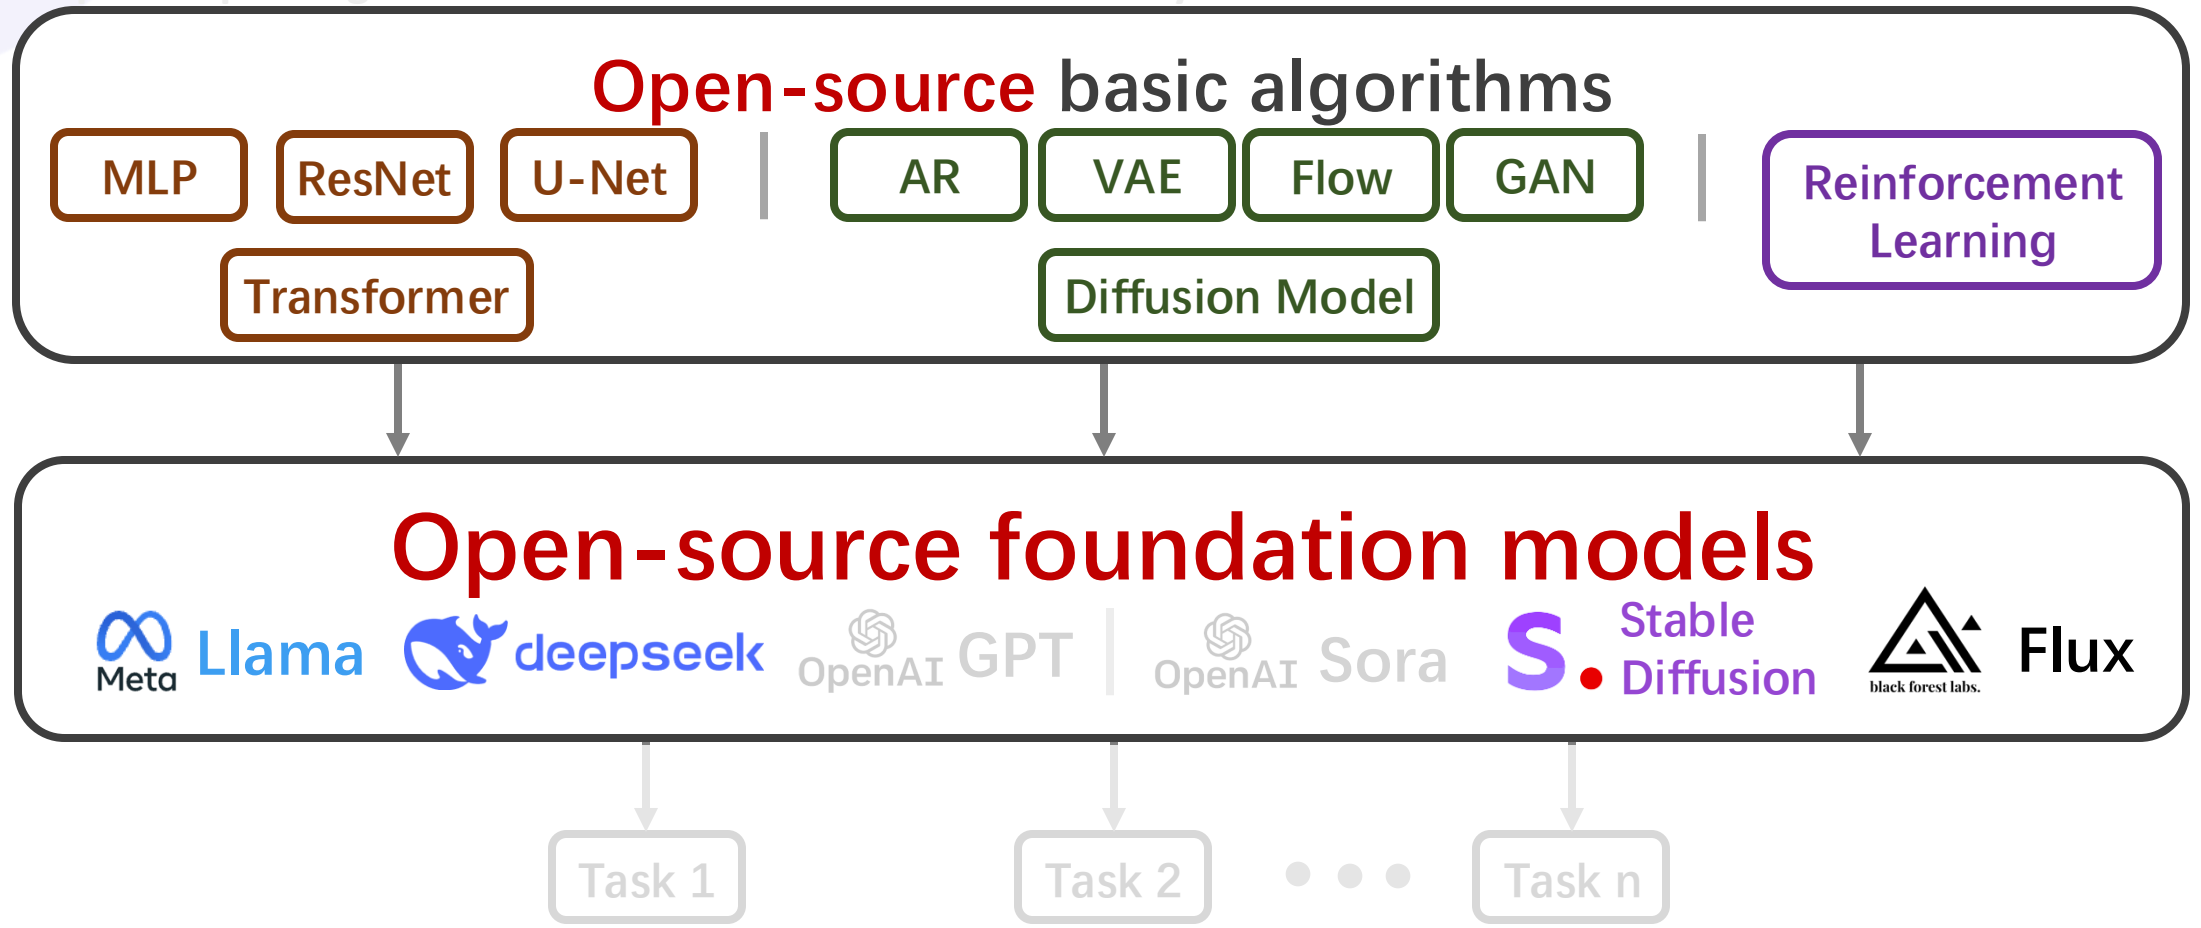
Open-source basic algorithms

MLP
ResNet
U-Net
Transformer

AR
VAE
Flow
GAN
Diffusion Model

Reinforcement Learning

Open-source foundation models

Meta Llama
deepseek
OpenAI GPT
OpenAI Sora
Stable Diffusion
black forest labs. Flux

Task 1
Task 2
Task n